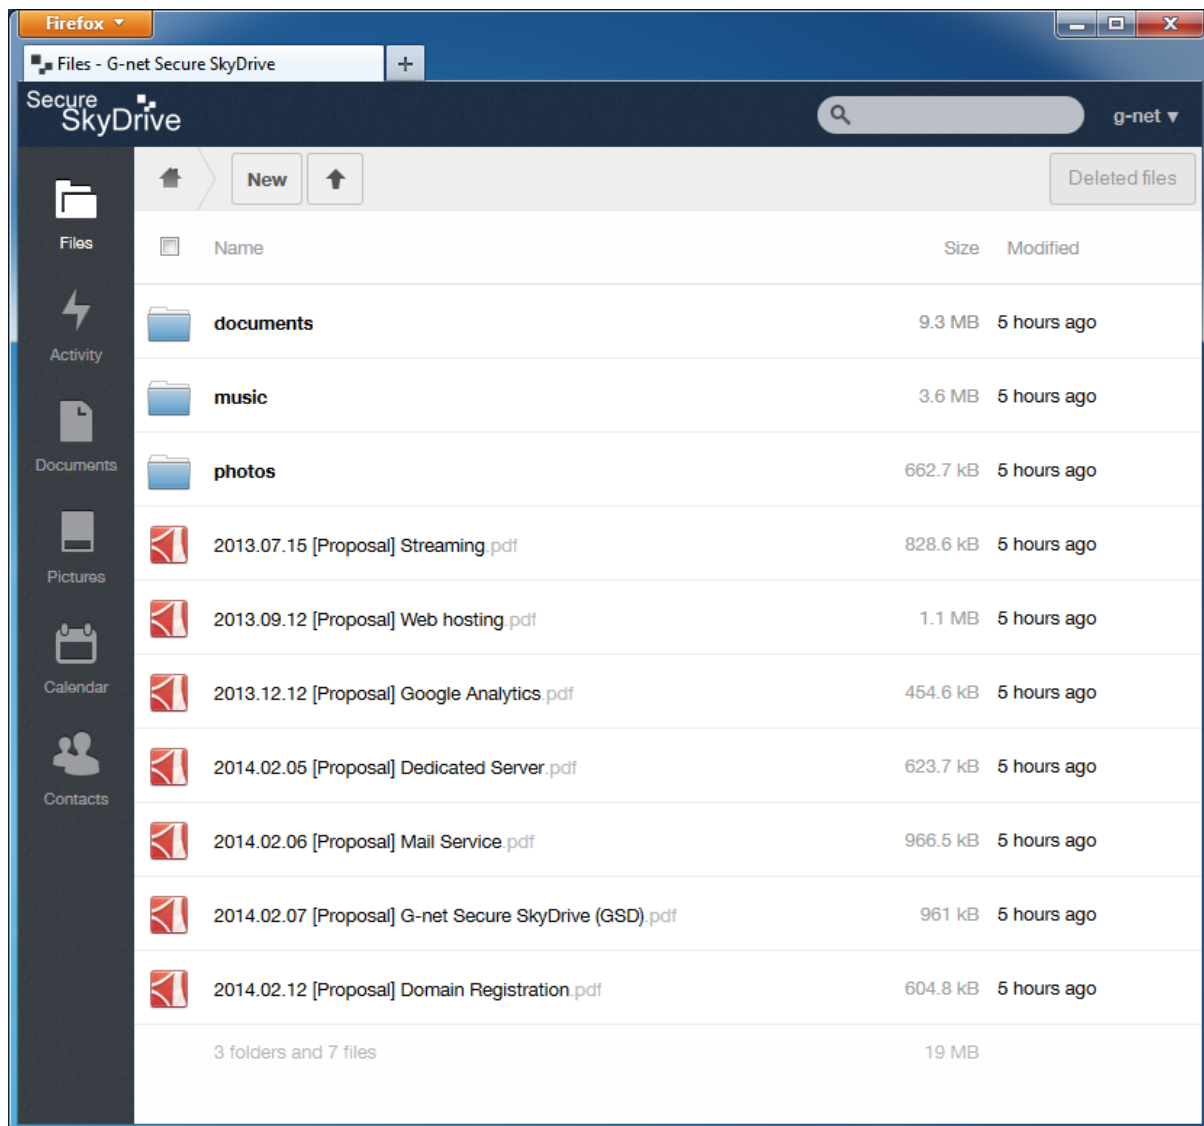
Firefox

Files - G-net Secure SkyDrive

+

Secure SkyDrive

g-net ▾

Files

Activity

Documents

Pictures

Calendar

Contacts

New

Deleted files

| | Name | Size | Modified |
|---|---|---|---|
| | documents | 9.3 MB | 5 hours ago |
| | music | 3.6 MB | 5 hours ago |
| | photos | 662.7 kB | 5 hours ago |
| | 2013.07.15 [Proposal] Streaming.pdf | 828.6 kB | 5 hours ago |
| | 2013.09.12 [Proposal] Web hosting.pdf | 1.1 MB | 5 hours ago |
| | 2013.12.12 [Proposal] Google Analytics.pdf | 454.6 kB | 5 hours ago |
| | 2014.02.05 [Proposal] Dedicated Server.pdf | 623.7 kB | 5 hours ago |
| | 2014.02.06 [Proposal] Mail Service.pdf | 966.5 kB | 5 hours ago |
| | 2014.02.07 [Proposal] G-net Secure SkyDrive (GSD).pdf | 961 kB | 5 hours ago |
| | 2014.02.12 [Proposal] Domain Registration.pdf | 604.8 kB | 5 hours ago |
| | 3 folders and 7 files | 19 MB | |